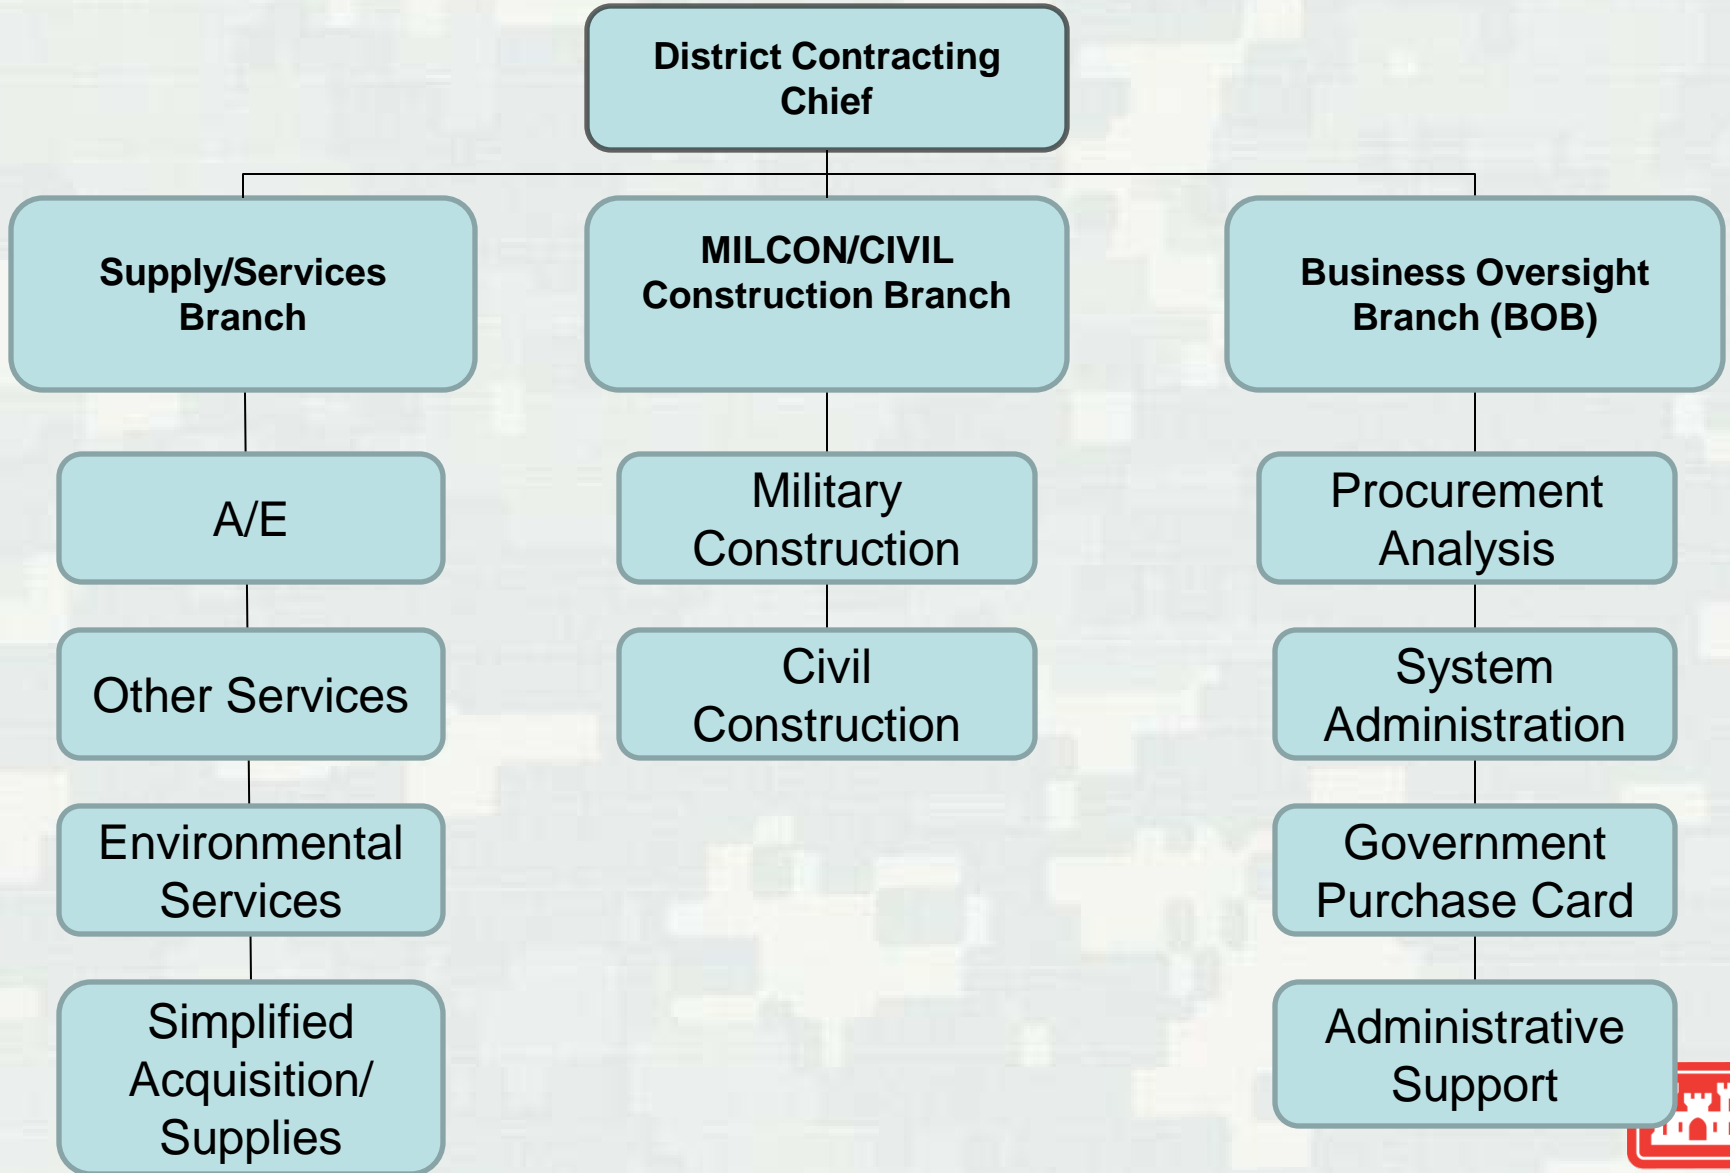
District Contracting Chief

Supply/Services Branch

MILCON/CIVIL Construction Branch

Business Oversight Branch (BOB)

A/E

Other Services

Environmental Services

Simplified Acquisition/ Supplies

Military Construction

Civil Construction

Procurement Analysis

System Administration

Government Purchase Card

Administrative Support